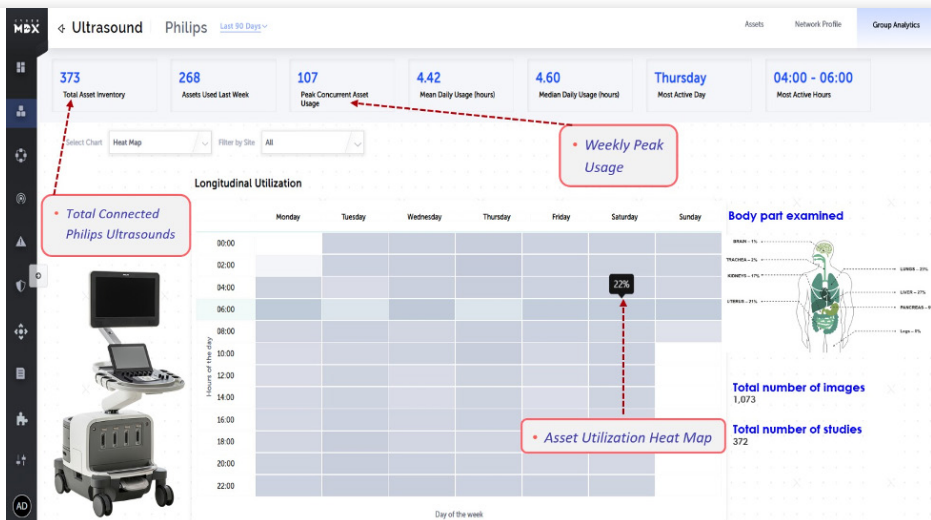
MDX

Ultrasound Philips Last 90 Days

Assets Network Profile Group Analytics

373
Total Asset Inventory

268
Assets Used Last Week

107
Peak Concurrent Asset Usage

4.42
Mean Daily Usage (hours)

4.60
Median Daily Usage (hours)

Thursday
Most Active Day

04:00 - 06:00
Most Active Hours

Select Chart Heat Map Filter by Site All

• Weekly Peak Usage

Longitudinal Utilization

• Total Connected Philips Ultrasounds

| | Monday | Tuesday | Wednesday | Thursday | Friday | Saturday | Sunday |
|---|---|---|---|---|---|---|---|
| 00:00 | | | | | | | |
| 02:00 | | | | | | | |
| 04:00 | | | | | | 22% | |
| 06:00 | | | | | | | |
| 08:00 | | | | | | | |
| 10:00 | | | | | | | |
| 12:00 | | | | | | | |
| 14:00 | | | | | | | |
| 16:00 | | | | | | | |
| 18:00 | | | | | | | |
| 20:00 | | | | | | | |
| 22:00 | | | | | | | |

Hours of the day

Day of the week

• Asset Utilization Heat Map

Body part examined

BRAIN – 1%
TRACHEA – 2%
KIDNEYS – 17%
UTERUS – 21%
LUNGS – 2%
LIVER – 27%
PANCREAS – 5%
Legs – 2%

Total number of images
1,073

Total number of studies
372

AD